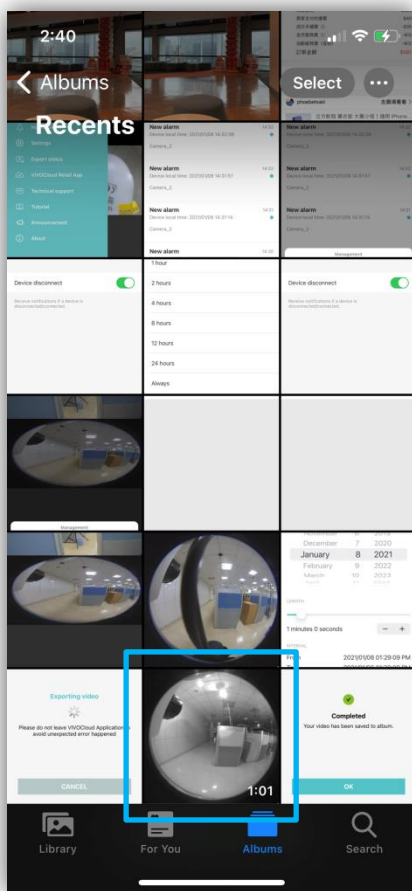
2:40

Albums

Select

Recents

Settings
Export videos
VIVOCloud Retail App
Technical support
Tutorial
Announcement
About

New alarm
Device local time: 2021/01/08 14:52:56
Camera_2

New alarm
Device local time: 2021/01/08 14:51:57
Camera_2

New alarm
Device local time: 2021/01/08 14:51:16
Camera_2

New alarm

New alarm
Device local time: 2021/01/08 14:52:56
Camera_2

New alarm
Device local time: 2021/01/08 14:51:16
Camera_2

Management

Device disconnect
Receive notifications if a device is disconnected/connected.

1 hour
2 hours
4 hours
8 hours
12 hours
24 hours
Always

Device disconnect
Receive notifications if a device is disconnected/connected.

Management

December 7 2020
January 8 2021
February 9 2022
March 10 2023

1 minutes 0 seconds

2021/01/08 01:29:09 PM

Exporting video
Please do not leave VIVOCloud Application to avoid unexpected error happened
CANCEL

1:01

Completed
Your video has been saved to album.
OK

Library
For You
Albums
Search